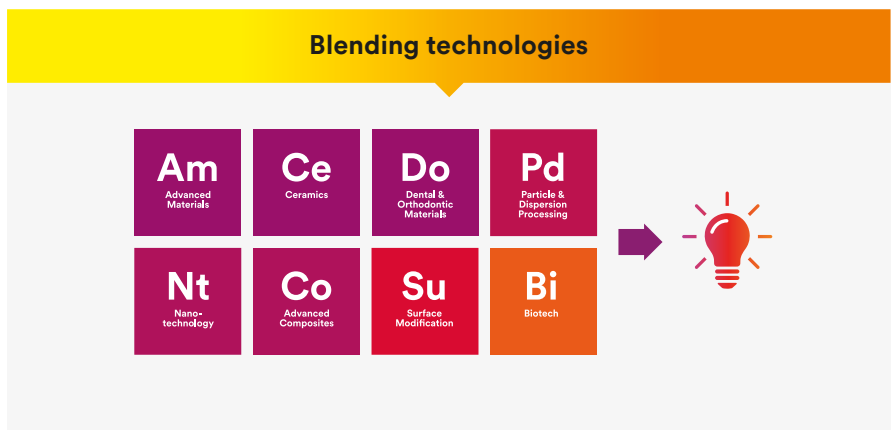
Blending technologies

Am
Advanced Materials

Ce
Ceramics

Do
Dental & Orthodontic Materials

Pd
Particle & Dispersion Processing

Nt
Nanotechnology

Co
Advanced Composites

Su
Surface Modification

Bi
Biotech